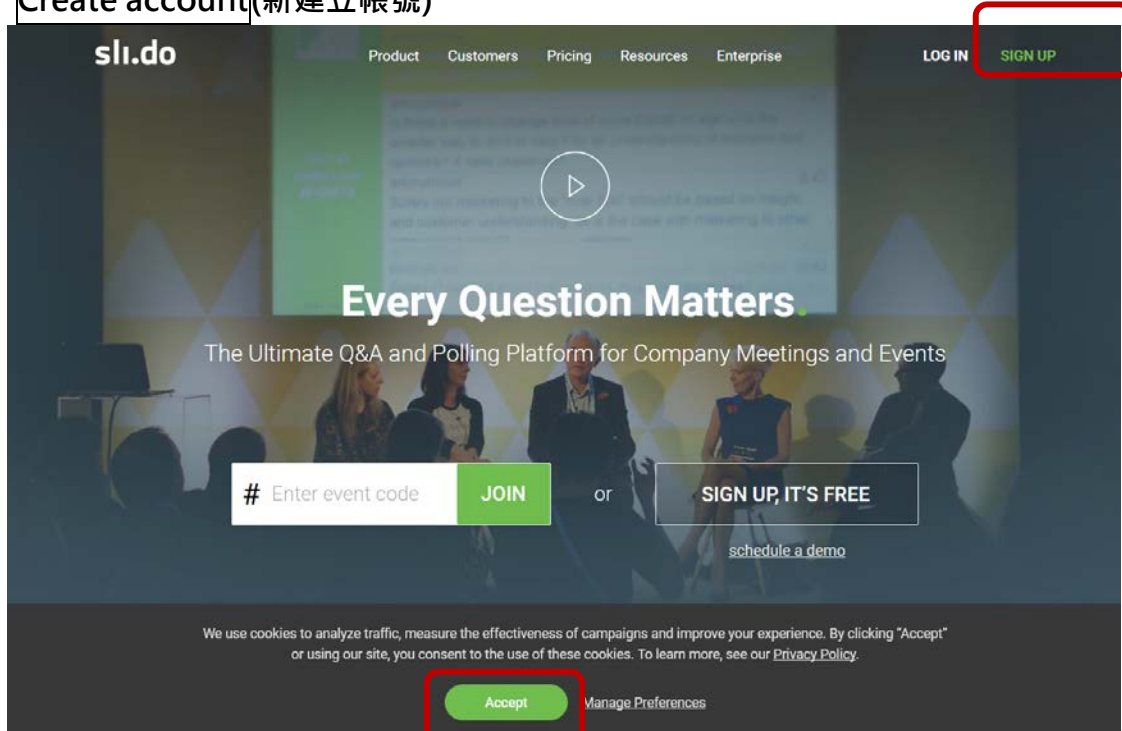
Create account(新建立帳號)

sli.do

Product Customers Pricing Resources Enterprise

LOG IN SIGN UP

Every Question Matters.

The Ultimate Q&A and Polling Platform for Company Meetings and Events

# Enter event code JOIN or SIGN UP, IT'S FREE

schedule a demo

We use cookies to analyze traffic, measure the effectiveness of campaigns and improve your experience. By clicking "Accept" or using our site, you consent to the use of these cookies. To learn more, see our Privacy Policy.

Accept Manage Preferences